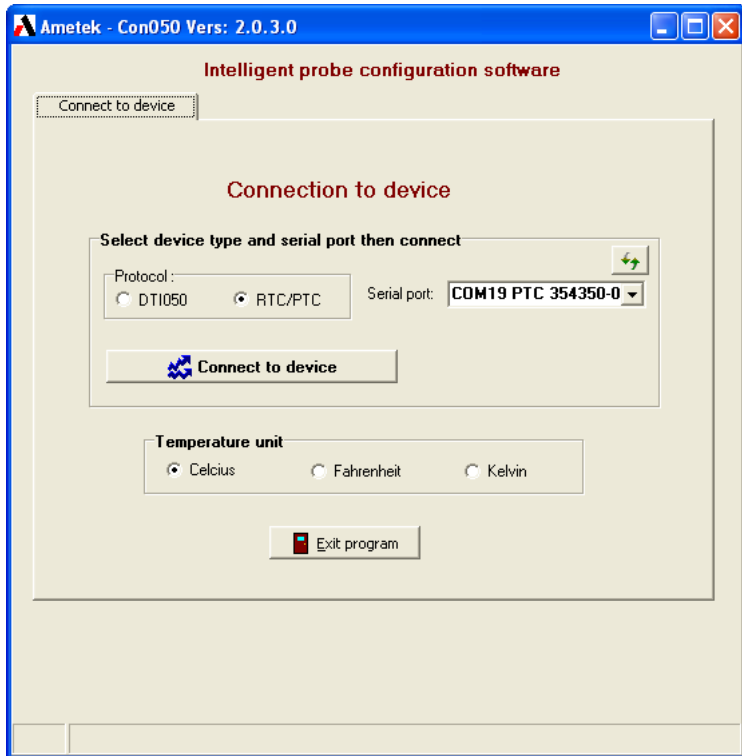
Ametek - Con050 Vers: 2.0.3.0

Intelligent probe configuration software

Connect to device

Connection to device

Select device type and serial port then connect

Protocol :
DTI050
RTC/PTC

Serial port: COM19 PTC 354350-0

Connect to device

Temperature unit
Celcius
Fahrenheit
Kelvin

Exit program